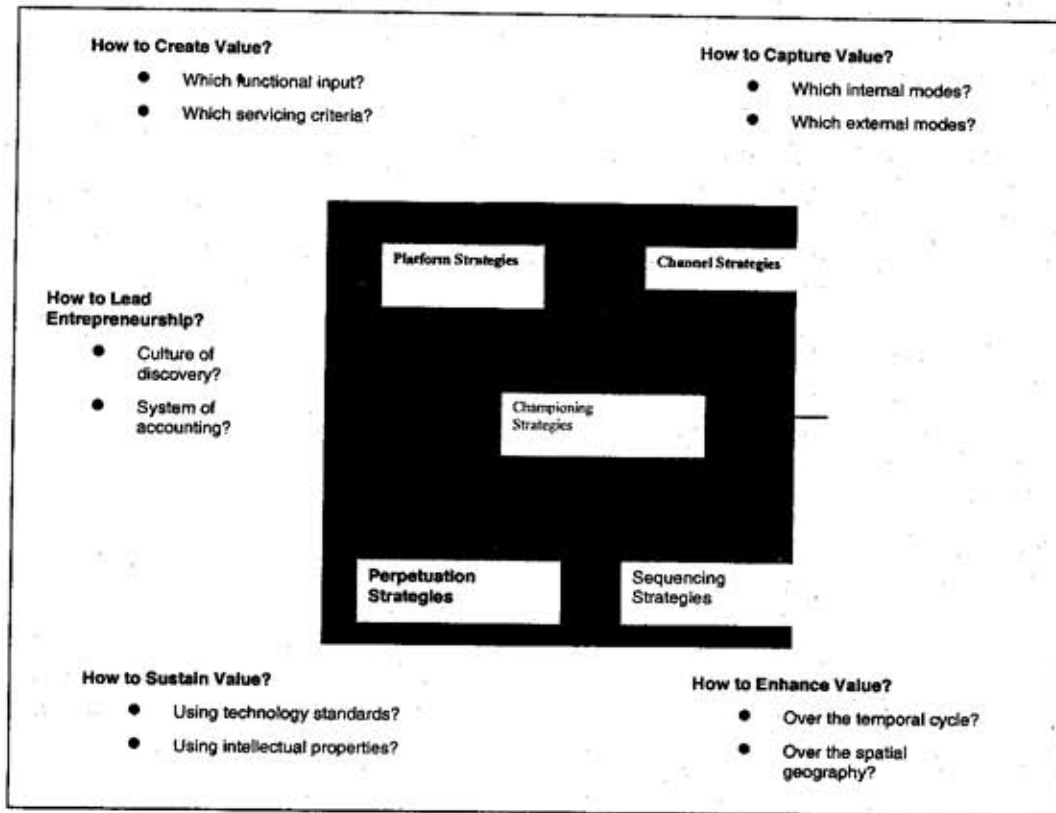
How to Create Value?

- Which functional input?
- Which servicing criteria?

How to Capture Value?

- Which internal modes?
- Which external modes?

Platform Strategies

Channel Strategies

How to Lead Entrepreneurship?

- Culture of discovery?
- System of accounting?

Championing Strategies

Perpetuation Strategies

Sequencing Strategies

How to Sustain Value?

- Using technology standards?
- Using intellectual properties?

How to Enhance Value?

- Over the temporal cycle?
- Over the spatial geography?